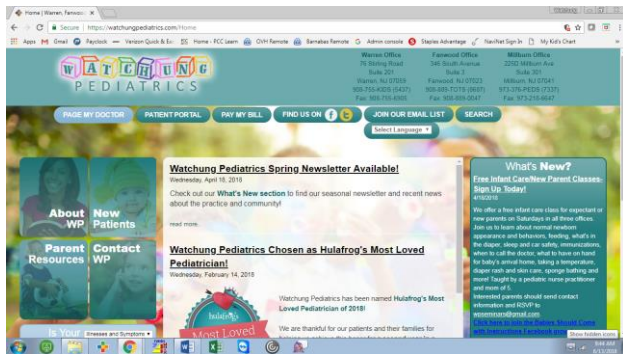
Home | Warren, Fanwoo ×

Secure | https://watchungpediatrics.com/Home

Apps Gmail Paychex Verizon Quick & Ea Home - PCC Learn OVH Remote Barnabas Remote Admin console Staples Advantage NaviNet Sign In My Kid's Chart

WATCHUNG PEDIATRICS

Warren Office
78 Stirling Road
Suite 201
Warren, NJ 07059
908-755-KIDS (5437)
Fax: 908-755-4905

Fanwood Office
345 South Avenue
Suite 3
Fanwood, NJ 07023
908-889-TOTS (8687)
Fax: 908-889-0047

Millburn Office
2250 Millburn Ave
Suite 301
Millburn, NJ 07041
973-376-PEDS (7337)
Fax: 973-215-6647

PAGE MY DOCTOR | PATIENT PORTAL | PAY MY BILL | FIND US ON | JOIN OUR EMAIL LIST | SEARCH

Select Language ▼

About WP
New Patients
Parent Resources
Contact WP

Watchung Pediatrics Spring Newsletter Available!
Wednesday, April 18, 2018

Check out our What's New section to find our seasonal newsletter and recent news about the practice and community!

read more

Watchung Pediatrics Chosen as Hulafrog's Most Loved Pediatrician!
Wednesday, February 14, 2018

Most Loved

Watchung Pediatrics has been named Hulafrog's Most Loved Pediatrician of 2018!

We are thankful for our patients and their families for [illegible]

What's New?

Free Infant Care/New Parent Classes-Sign Up Today!
4/18/2018

We offer a free infant care class for expectant or new parents on Saturdays in all three offices. Join us to learn about normal newborn appearance and behaviors, feeding, what's in the diaper, sleep and car safety, immunizations, when to call the doctor, what to have on hand for baby's arrival home, bathing, taking a temperature, diaper rash and skin care, sponge bathing and more! Taught by a pediatric nurse practitioner and mom of 5.
Interested parents should send contact information and RSVP to wpseminars@gmail.com
Click here to join the Babies Should Come with Instructions Facebook group

Is Your Illnesses and Symptoms ▼

Show hidden icons
9:44 AM
4/13/2018